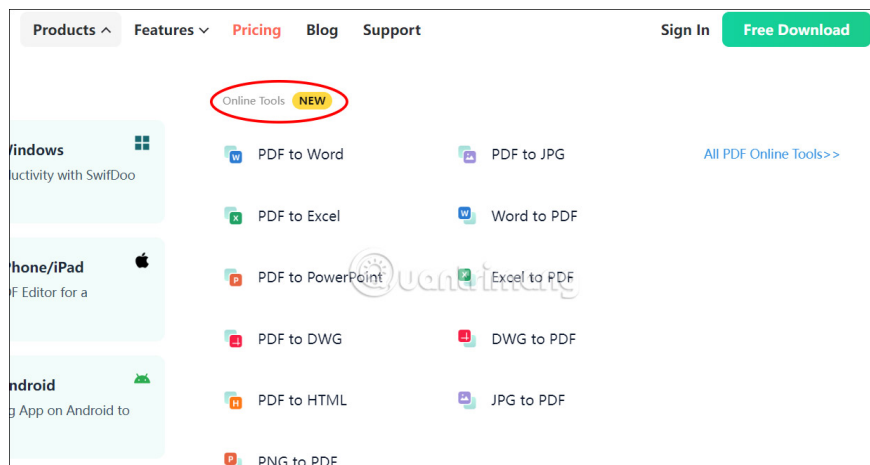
Products ^ Features ∨ Pricing Blog Support Sign In Free Download

Online Tools NEW

Windows
luctivity with SwifDoo

Phone/iPad
F Editor for a

ndroid
g App on Android to

PDF to Word
PDF to Excel
PDF to PowerPoint
PDF to DWG
PDF to HTML
PNG to PDF

PDF to JPG
Word to PDF
Excel to PDF
DWG to PDF
JPG to PDF

All PDF Online Tools>>

Quantrimang